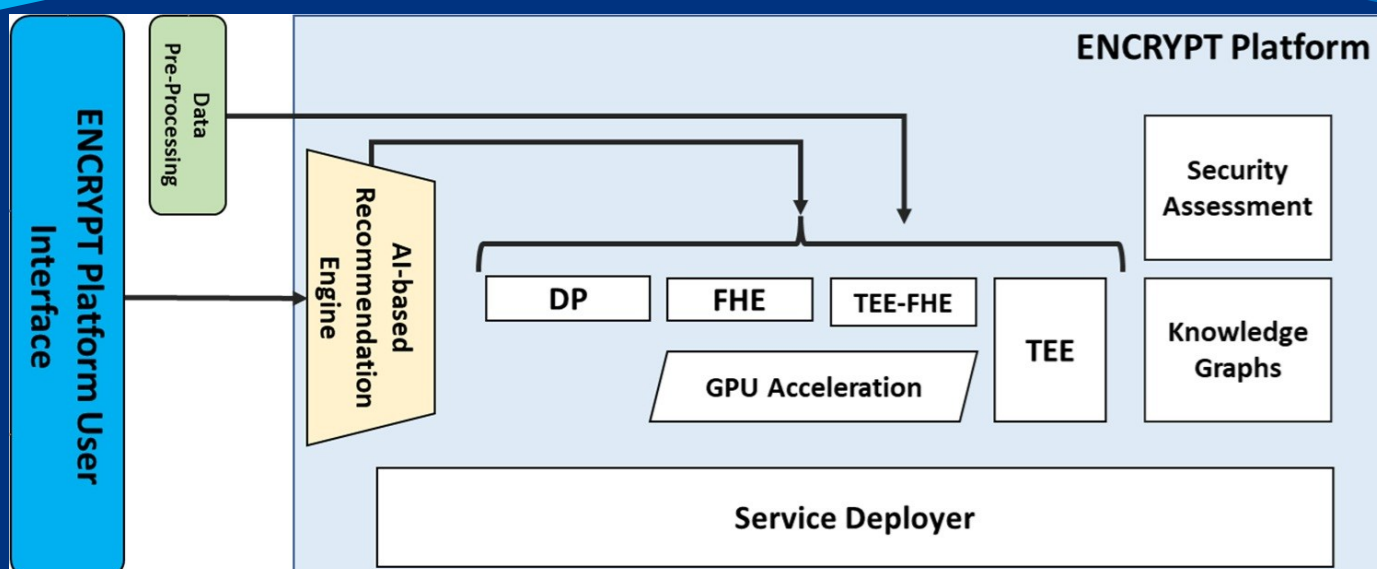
ENCRYPT Platform User Interface

Data Pre-Processing

ENCRYPT Platform

AI-based Recommendation Engine

Security Assessment

DP

FHE

TEE-FHE

TEE

Knowledge Graphs

GPU Acceleration

Service Deployer